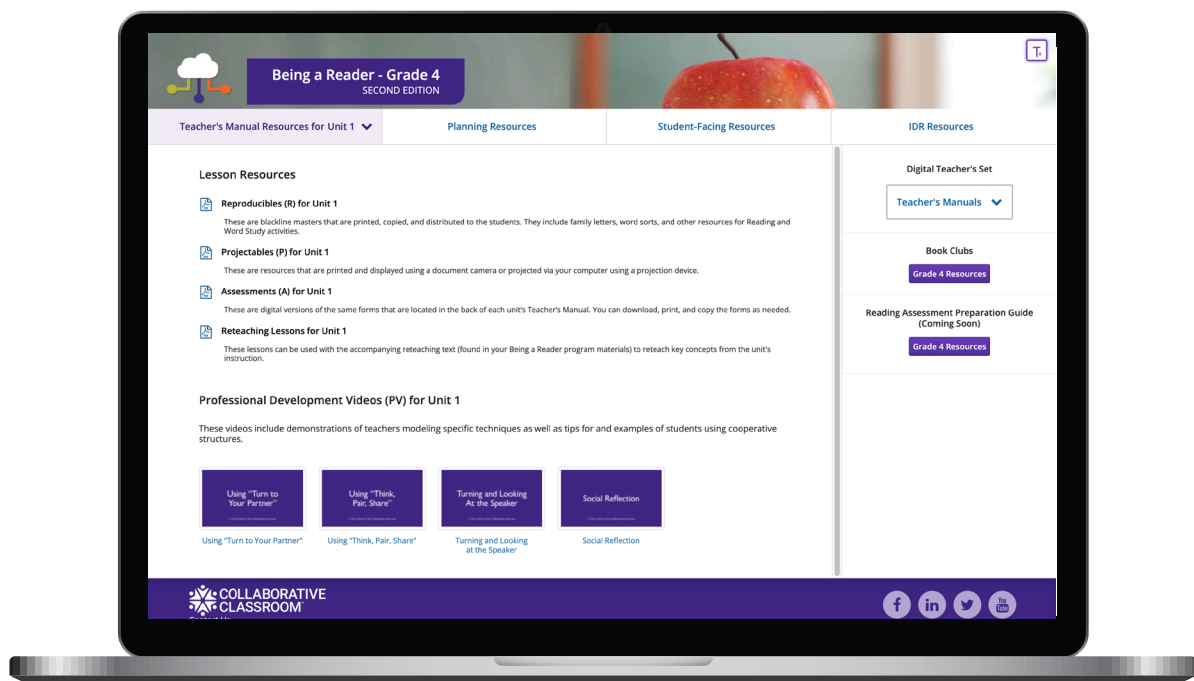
Being a Reader - Grade 4
SECOND EDITION

T+

Teacher's Manual Resources for Unit 1 | Planning Resources | Student-Facing Resources | IDR Resources

Lesson Resources

Reproducibles (R) for Unit 1
These are blackline masters that are printed, copied, and distributed to the students. They include family letters, word sorts, and other resources for Reading and Word Study activities.

Projectables (P) for Unit 1
These are resources that are printed and displayed using a document camera or projected via your computer using a projection device.

Assessments (A) for Unit 1
These are digital versions of the same forms that are located in the back of each unit's Teacher's Manual. You can download, print, and copy the forms as needed.

Reteaching Lessons for Unit 1
These lessons can be used with the accompanying reteaching text (found in your Being a Reader program materials) to reteach key concepts from the unit's instruction.

Professional Development Videos (PV) for Unit 1

These videos include demonstrations of teachers modeling specific techniques as well as tips for and examples of students using cooperative structures.

Using "Turn to Your Partner"
Using "Think, Pair, Share"
Turning and Looking At the Speaker
Social Reflection

Using "Turn to Your Partner"
Using "Think, Pair, Share"
Turning and Looking at the Speaker
Social Reflection

Digital Teacher's Set
Teacher's Manuals

Book Clubs
Grade 4 Resources

Reading Assessment Preparation Guide (Coming Soon)
Grade 4 Resources

COLLABORATIVE CLASSROOM
Contact Us